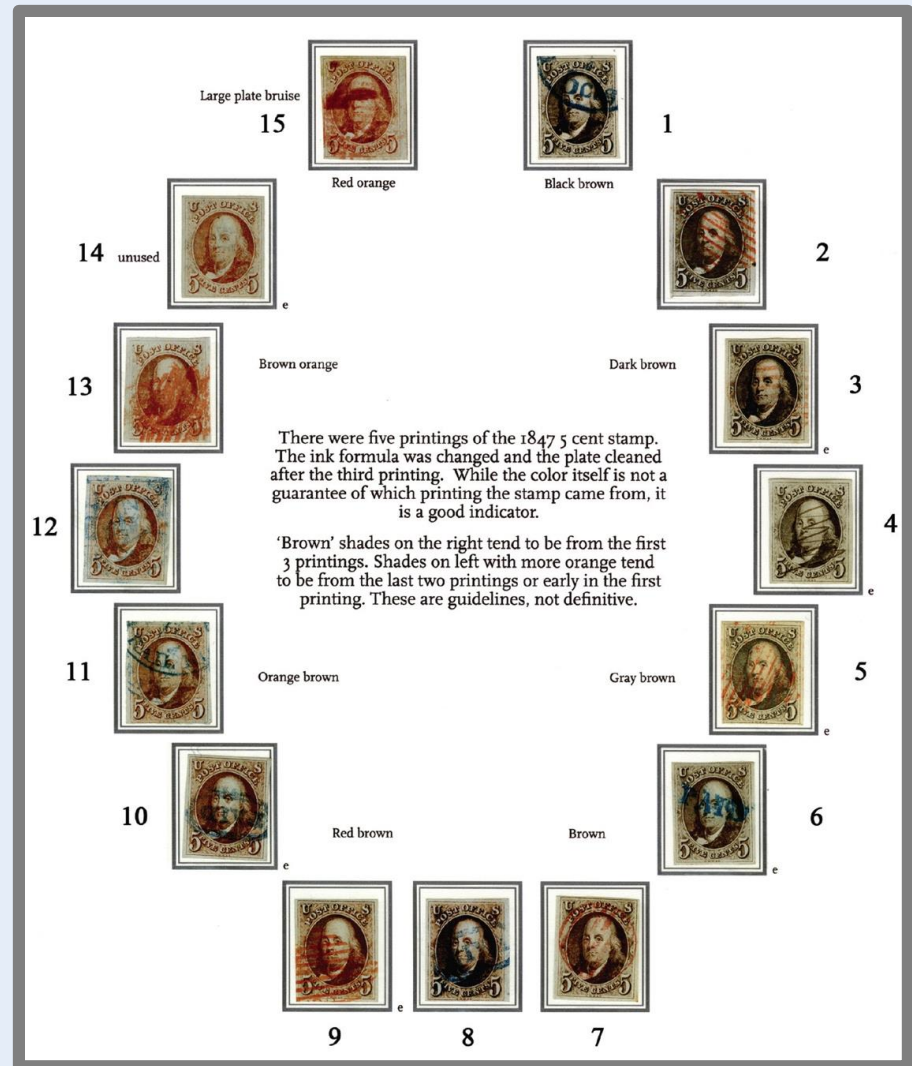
Large plate bruise
15
Red orange

1
Black brown

14 unused
e

2

13
Brown orange

Dark brown
3
e

There were five printings of the 1847 5 cent stamp. The ink formula was changed and the plate cleaned after the third printing. While the color itself is not a guarantee of which printing the stamp came from, it is a good indicator.

'Brown' shades on the right tend to be from the first 3 printings. Shades on left with more orange tend to be from the last two printings or early in the first printing. These are guidelines, not definitive.

12

4
e

11
Orange brown

Gray brown
5
e

10
e
Red brown

Brown
6
e

9
e
8
7